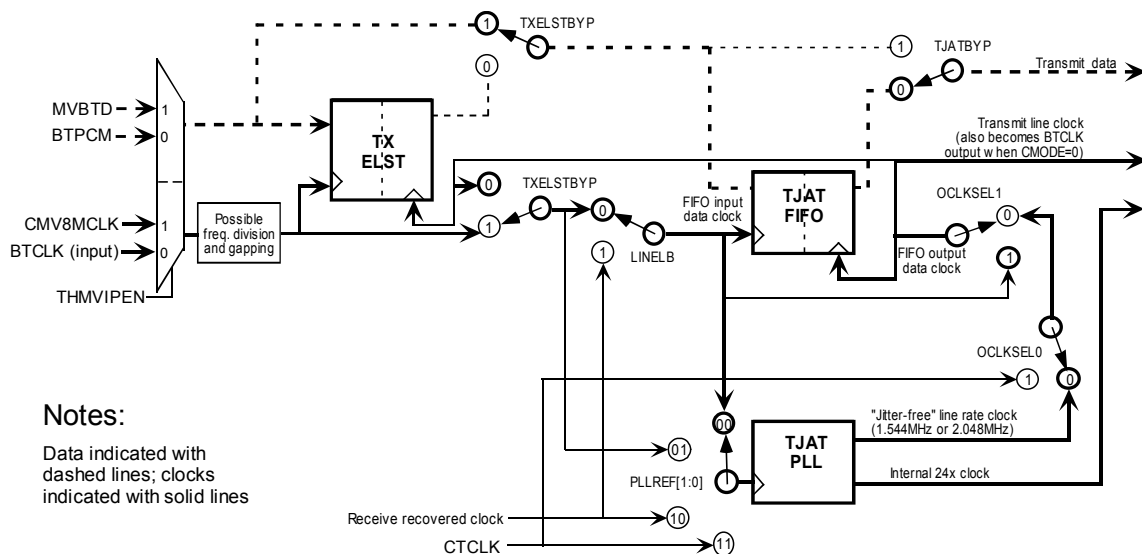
TXELSTBYP
1
1
TJATBYP
0
0
Transmit data
MVBTD
1
BTPCM
0
TX
ELST
Transmit line clock (also becomes BTCLK output when CMODE=0)
0
TXELSTBYP
CMV8MCLK
1
Possible freq. division and gapping
1
0
FIFO input data clock
TJAT FIFO
OCLKSEL1
0
BTCLK (input)
0
LINELB
1
FIFO output data clock
1
THMVIPEN
OCLKSEL0
1
0
Notes:
Data indicated with dashed lines; clocks indicated with solid lines
00
"Jitter-free" line rate clock (1.544MHz or 2.048MHz)
01
TJAT PLL
PLLREF[1:0]
Internal 24x clock
Receive recovered clock
10
CTCLK
11